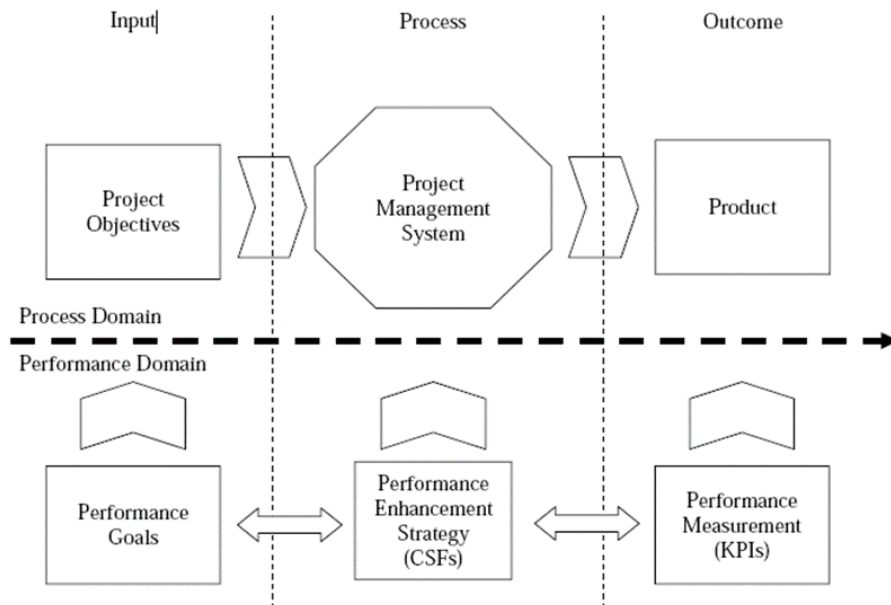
Input

Process

Outcome

Project Objectives

Project Management System

Product

Process Domain

Performance Domain

Performance Goals

Performance Enhancement Strategy (CSFs)

Performance Measurement (KPIs)